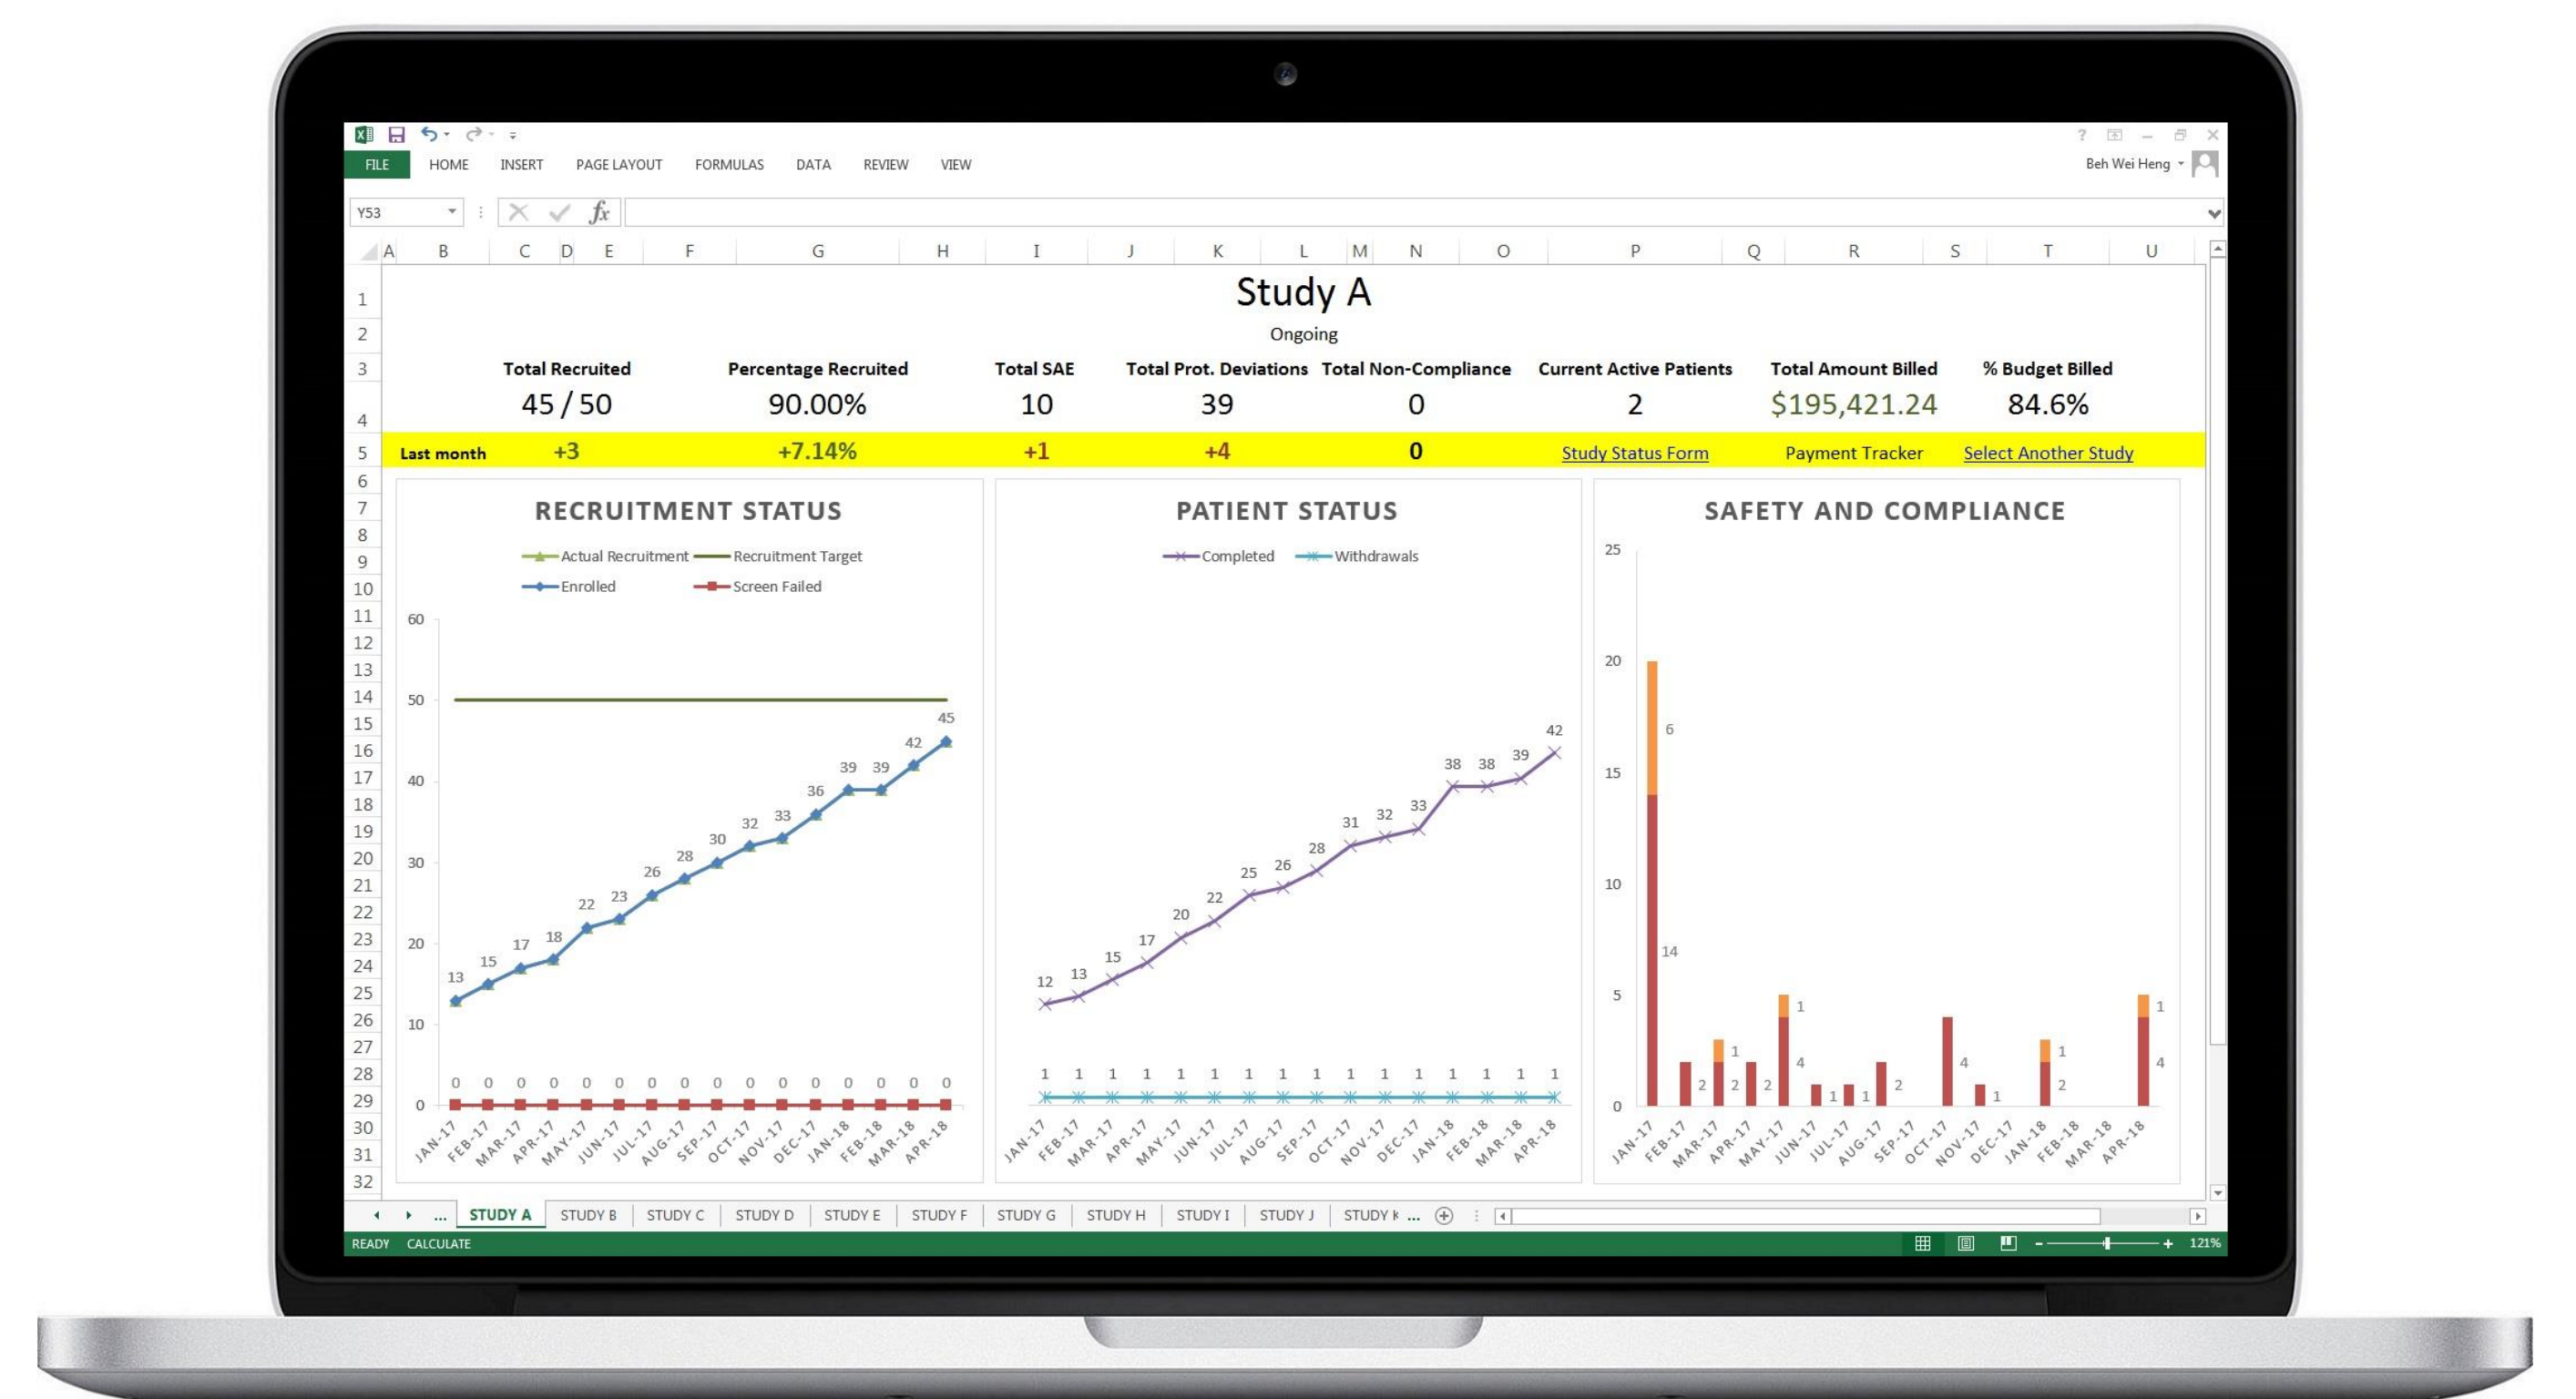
FILE HOME INSERT PAGE LAYOUT FORMULAS DATA REVIEW VIEW

Beh Wei Heng

Y53

$fx$

A B C D E F G H I J K L M N O P Q R S T U

Study A

Ongoing

| Total Recruited | Percentage Recruited | Total SAE | Total Prot. Deviations | Total Non-Compliance | Current Active Patients | Total Amount Billed | % Budget Billed |
|---|---|---|---|---|---|---|---|
| 45 / 50 | 90.00% | 10 | 39 | 0 | 2 | $195,421.24 | 84.6% |
| Last month +3 | +7.14% | +1 | +4 | 0 | Study Status Form | Payment Tracker | Select Another Study |

RECRUITMENT STATUS

Actual Recruitment Recruitment Target Enrolled Screen Failed

60 50 40 30 20 10 0

13 15 17 18 22 23 26 28 30 32 33 36 39 39 42 45

0 0 0 0 0 0 0 0 0 0 0 0 0 0 0 0

JAN-17 FEB-17 MAR-17 APR-17 MAY-17 JUN-17 JUL-17 AUG-17 SEP-17 OCT-17 NOV-17 DEC-17 JAN-18 FEB-18 MAR-18 APR-18

PATIENT STATUS

Completed Withdrawals

12 13 15 17 20 22 25 26 28 31 32 33 38 38 39 42

1 1 1 1 1 1 1 1 1 1 1 1 1 1 1 1

JAN-17 FEB-17 MAR-17 APR-17 MAY-17 JUN-17 JUL-17 AUG-17 SEP-17 OCT-17 NOV-17 DEC-17 JAN-18 FEB-18 MAR-18 APR-18

SAFETY AND COMPLIANCE

25 20 15 10 5 0

6 14 2 1 2 2 1 4 1 1 2 4 1 1 2 1 4

JAN-17 FEB-17 MAR-17 APR-17 MAY-17 JUN-17 JUL-17 AUG-17 SEP-17 OCT-17 NOV-17 DEC-17 JAN-18 FEB-18 MAR-18 APR-18

... STUDY A STUDY B STUDY C STUDY D STUDY E STUDY F STUDY G STUDY H STUDY I STUDY J STUDY K ...

READY CALCULATE 121%